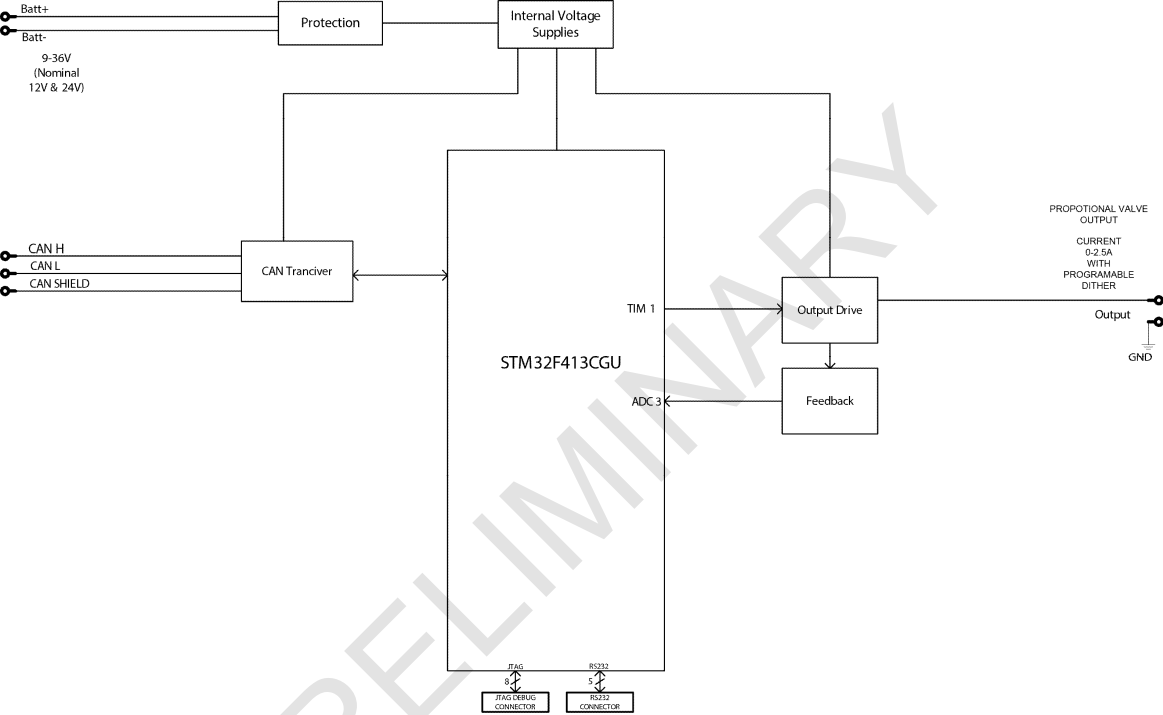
Batt+

Batt-

9-36V (Nominal 12V & 24V)

Protection

Internal Voltage Supplies

CAN H
CAN L
CAN SHIELD

CAN Tranciver

STM32F413CGU

TIM 1

ADC 3

Output Drive

Feedback

PROPOTIONAL VALVE OUTPUT

CURRENT 0-2.5A WITH PROGRAMABLE DITHER

Output

GND

JTAG
8

RS232
5

JTAG DEBUG CONNECTOR

RS232 CONNECTOR

PRELIMINARY